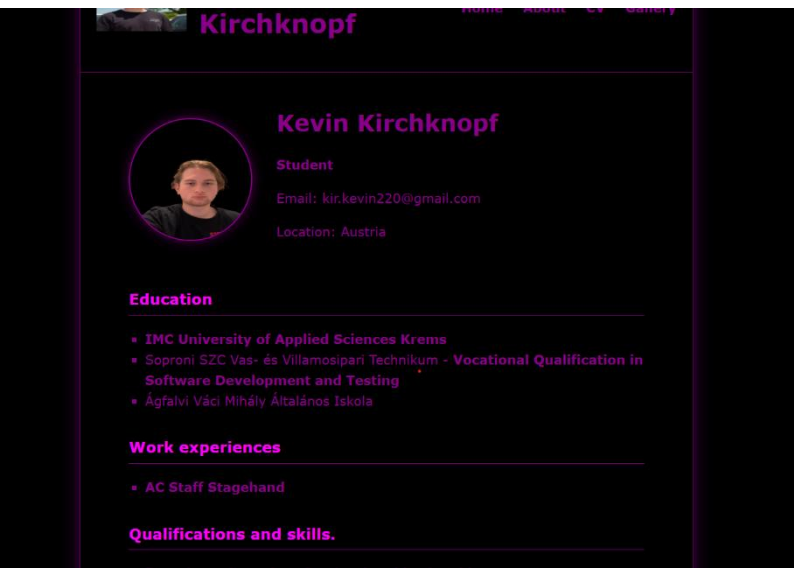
Kirchknopf

Home About CV Gallery

Kevin Kirchknopf

Student

Email: kir.kevin220@gmail.com

Location: Austria

Education

- IMC University of Applied Sciences Krems
- Soproni SZC Vas- és Villamosipari Technikum - Vocational Qualification in Software Development and Testing
- Ágfalvi Váci Mihály Általános Iskola

Work experiences

- AC Staff Stagehand

Qualifications and skills.